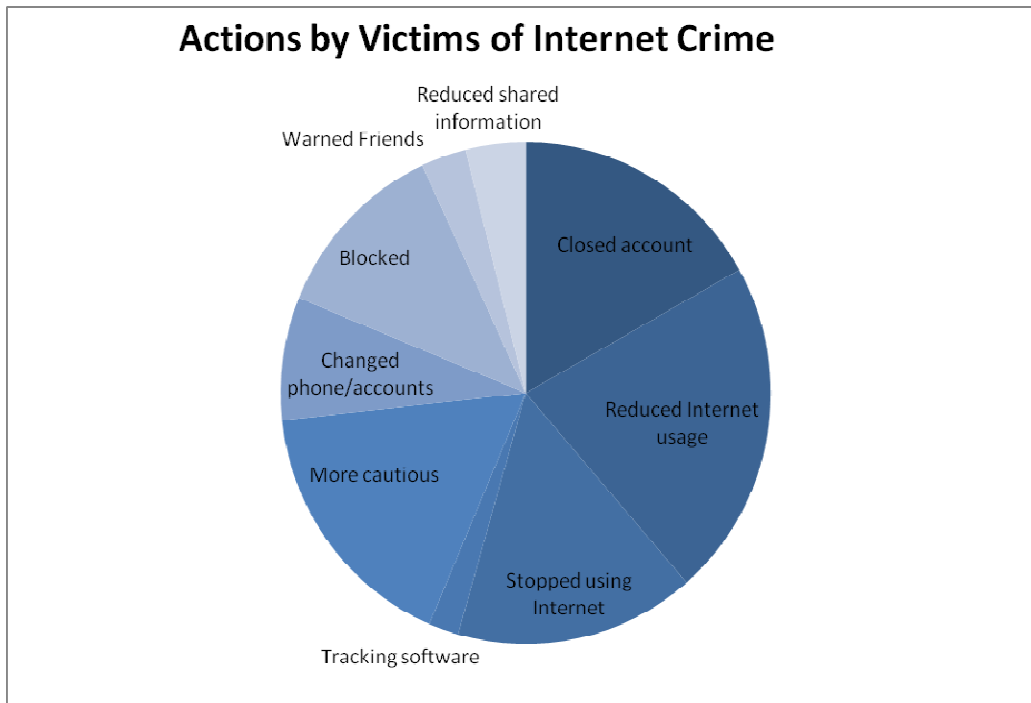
Actions by Victims of Internet Crime

Reduced shared information

Warned Friends

Closed account

Blocked

Changed phone/accounts

Reduced Internet usage

More cautious

Stopped using Internet

Tracking software